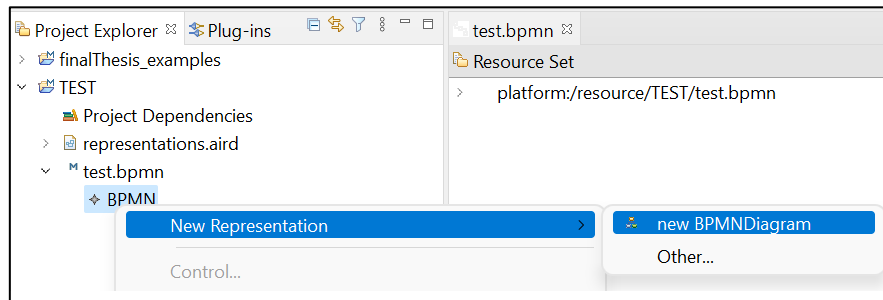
Project Explorer ⊠ Plug-ins

finalThesis_examples
TEST
Project Dependencies
representations.aird
test.bpmn
BPMN

New Representation
Control...

new BPMNDiagram
Other...

test.bpmn ⊠
Resource Set
platform:/resource/TEST/test.bpmn